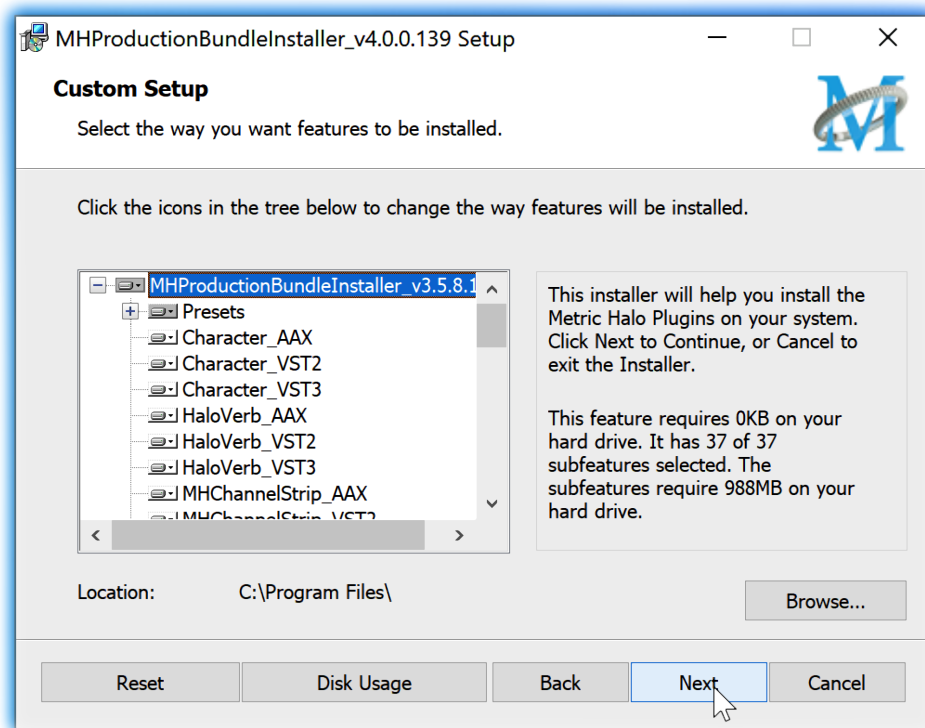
MHProductionBundleInstaller_v4.0.0.139 Setup

Custom Setup

Select the way you want features to be installed.

Click the icons in the tree below to change the way features will be installed.

MHProductionBundleInstaller_v3.5.8.1
Presets
Character_AAX
Character_VST2
Character_VST3
HaloVerb_AAX
HaloVerb_VST2
HaloVerb_VST3
MHChannelStrip_AAX
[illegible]

This installer will help you install the Metric Halo Plugins on your system. Click Next to Continue, or Cancel to exit the Installer.

This feature requires 0KB on your hard drive. It has 37 of 37 subfeatures selected. The subfeatures require 988MB on your hard drive.

Location: C:\Program Files\

Browse...

Reset
Disk Usage
Back
Next
Cancel